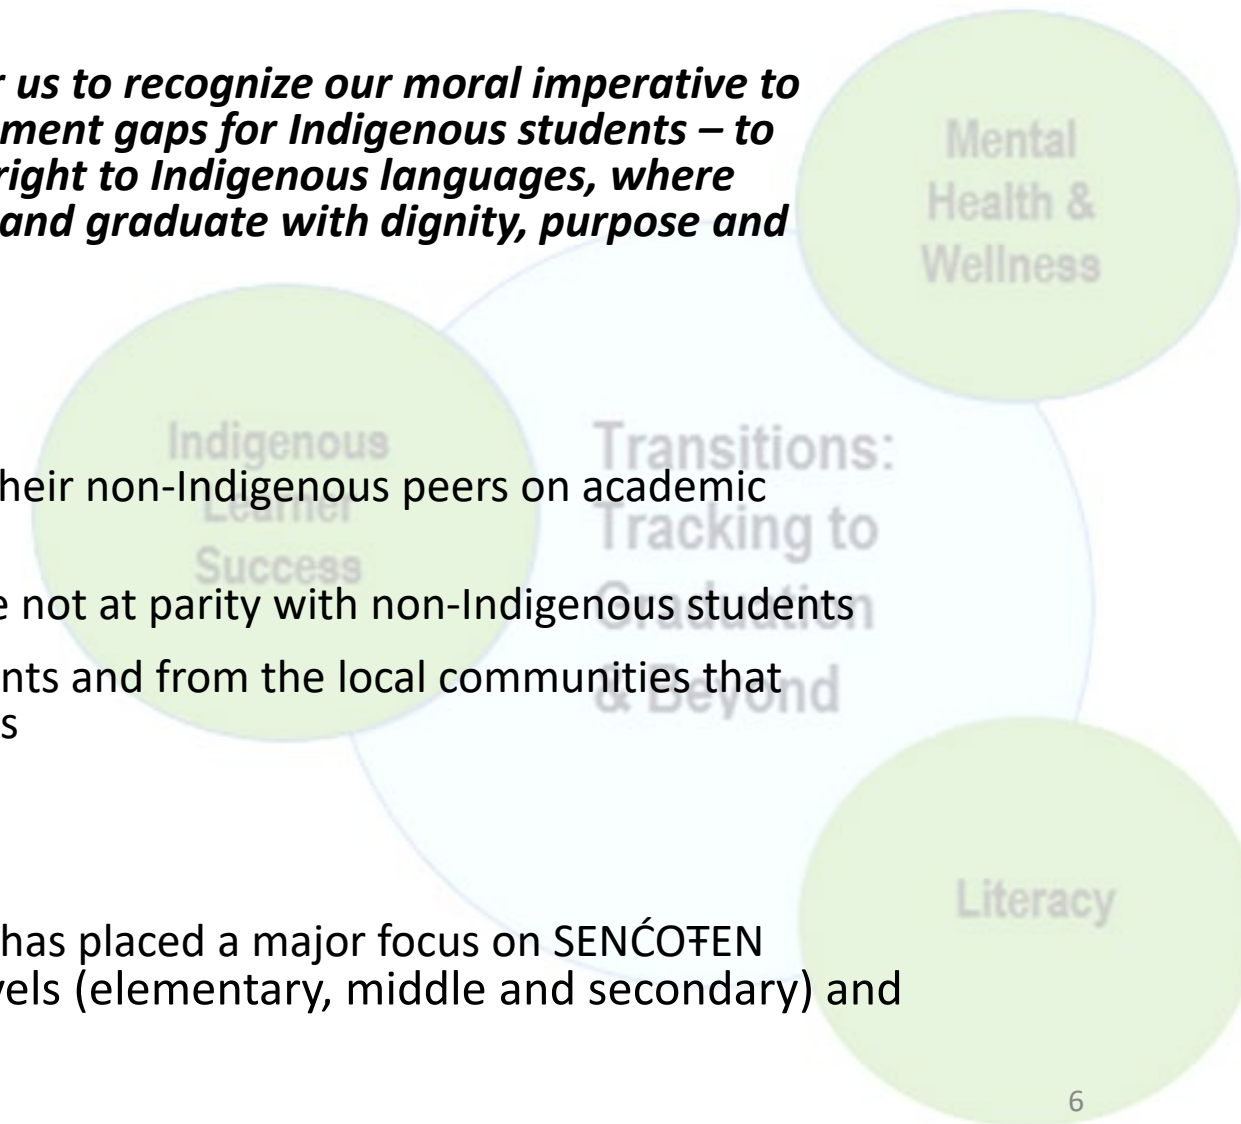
r us to recognize our moral imperative to ment gaps for Indigenous students – to right to Indigenous languages, where and graduate with dignity, purpose and

Mental Health & Wellness

Indigenous Learner Success

Transitions: Tracking to Graduation & Beyond

heir non-Indigenous peers on academic

e not at parity with non-Indigenous students

nts and from the local communities that s

Literacy

has placed a major focus on SENĆOŦEN vels (elementary, middle and secondary) and

6